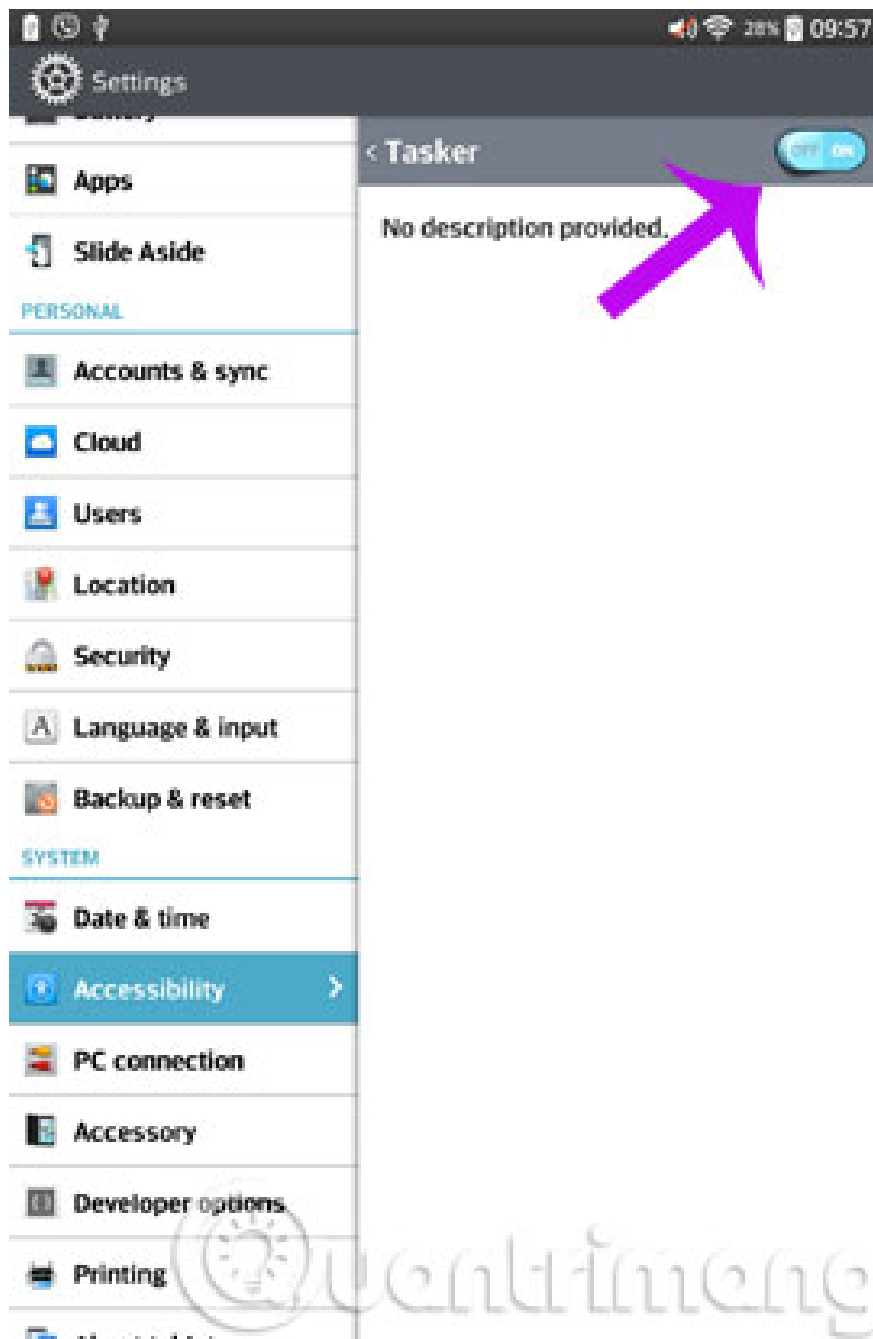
28% 09:57

Settings

Apps

Slide Aside

PERSONAL

Accounts & sync

Cloud

Users

Location

Security

Language & input

Backup & reset

SYSTEM

Date & time

Accessibility

PC connection

Accessory

Developer options

Printing

< Tasker

OFF ON

No description provided.

Quantrimang